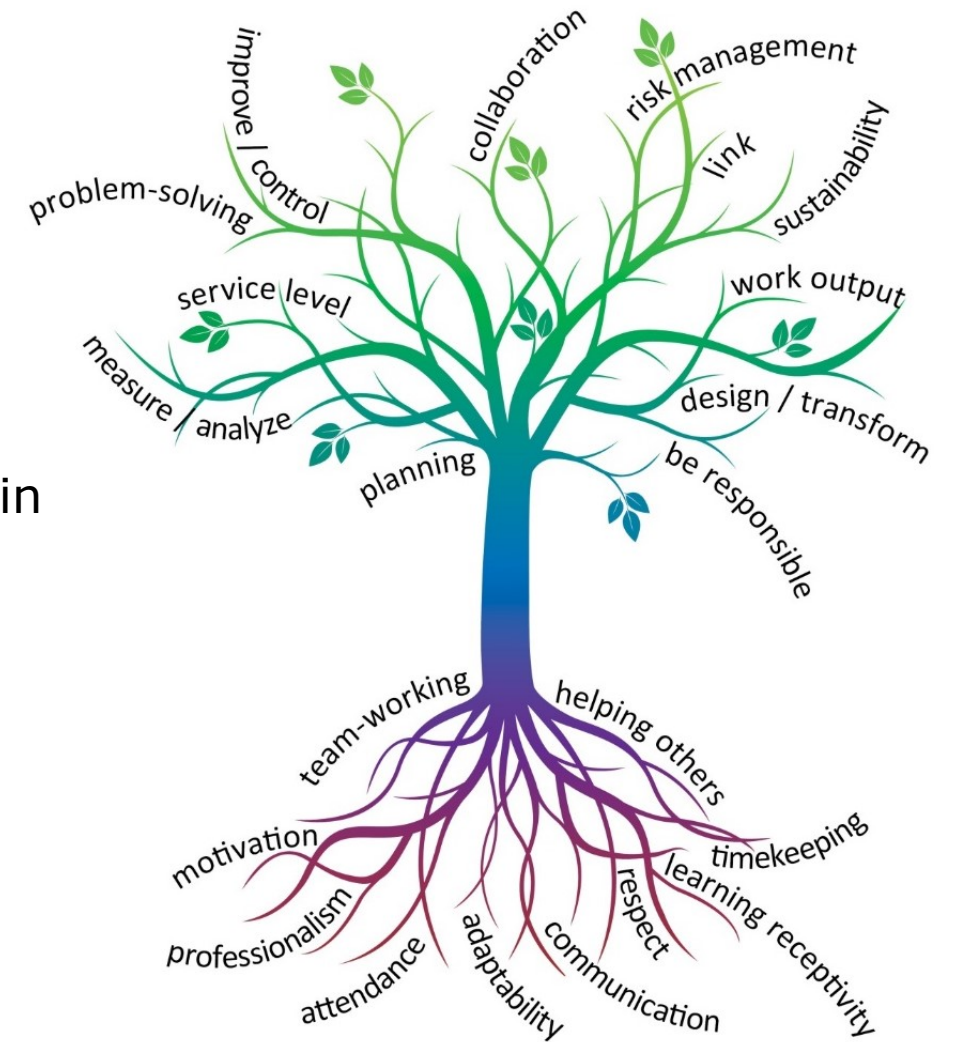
in

improve / control
collaboration
risk management
link
sustainability
problem-solving
service level
work output
measure / analyze
design / transform
planning
be responsible

team-working
helping others
motivation
timekeeping
professionalism
respect
learning receptivity
attendance
adaptability
communication